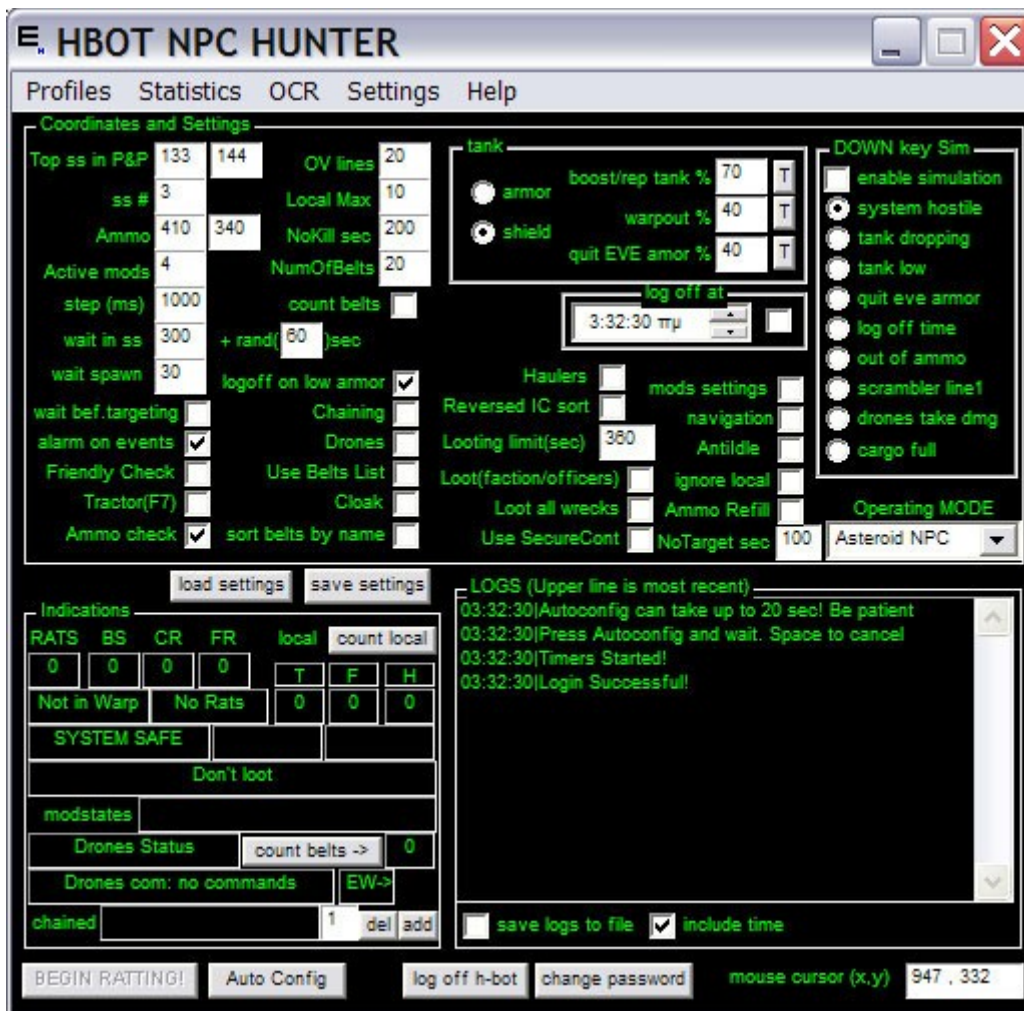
HBOT NPC HUNTER

Profiles Statistics OCR Settings Help

Coordinates and Settings
Top ss in P&P 133 144
ss # 3
Ammo 410 340
Active mods 4
step (ms) 1000
wait in ss 300
wait spawn 30
OV lines 20
Local Max 10
NoKill sec 200
NumOfBelts 20
count belts
+ rand( 60 )sec
logoff on low armor
wait bef.targeting
alarm on events
Friendly Check
Tractor(F7)
Ammo check
Chaining
Drones
Use Belts List
Cloak
sort belts by name

tank
armor
shield
boost/rep tank % 70 T
warpout % 40 T
quit EVE amor % 40 T

log off at
3:32:30 πμ

Haulers
Reversed IC sort
Looting limit(sec) 360
Loot(faction/officers)
Loot all wrecks
Use SecureCont
mods settings
navigation
AntiIdle
ignore local
Ammo Refill
NoTarget sec 100

DOWN key Sim
enable simulation
system hostile
tank dropping
tank low
quit eve armor
log off time
out of ammo
scrambler line1
drones take dmg
cargo full

Operating MODE
Asteroid NPC

load settings save settings

Indications
RATS BS CR FR local count local
0 0 0 0
T F H
Not in Warp No Rats 0 0 0
SYSTEM SAFE
Don't loot
modstates
Drones Status count belts -> 0
Drones com: no commands EW->
chained 1 del add

LOGS (Upper line is most recent)
03:32:30|Autoconfig can take up to 20 sec! Be patient
03:32:30|Press Autoconfig and wait. Space to cancel
03:32:30|Timers Started!
03:32:30|Login Successful!

save logs to file include time

BEGIN RATTING! Auto Config log off h-bot change password mouse cursor (x,y) 947 , 332